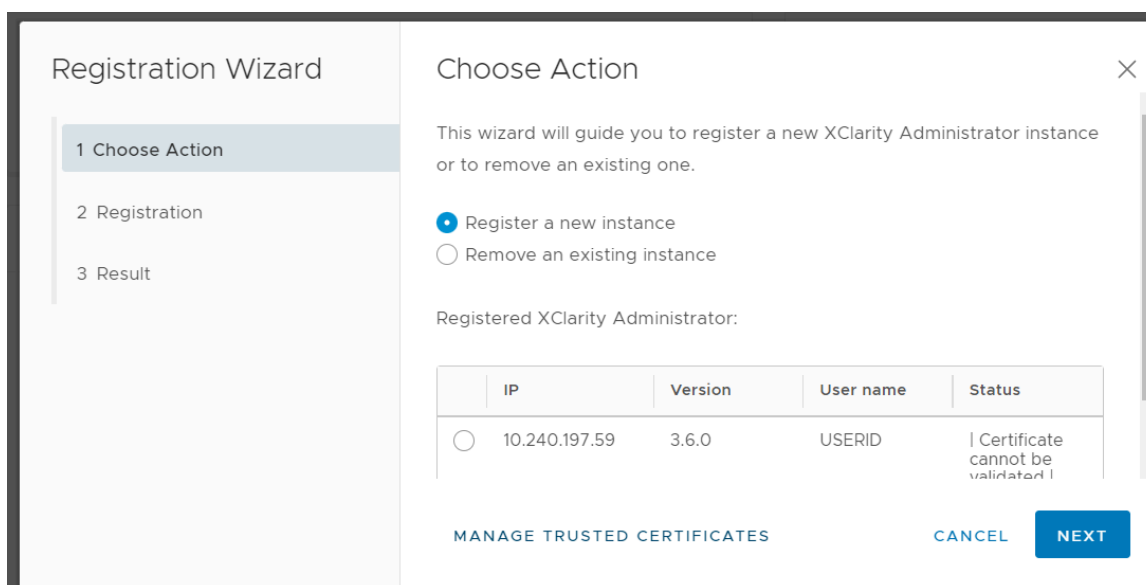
Registration Wizard

1 Choose Action

2 Registration

3 Result

Choose Action

×

This wizard will guide you to register a new XClarity Administrator instance or to remove an existing one.

Register a new instance

Remove an existing instance

Registered XClarity Administrator:

| | IP | Version | User name | Status |
|---|---|---|---|---|
| | 10.240.197.59 | 3.6.0 | USERID | \| Certificate cannot be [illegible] |

MANAGE TRUSTED CERTIFICATES

CANCEL

NEXT